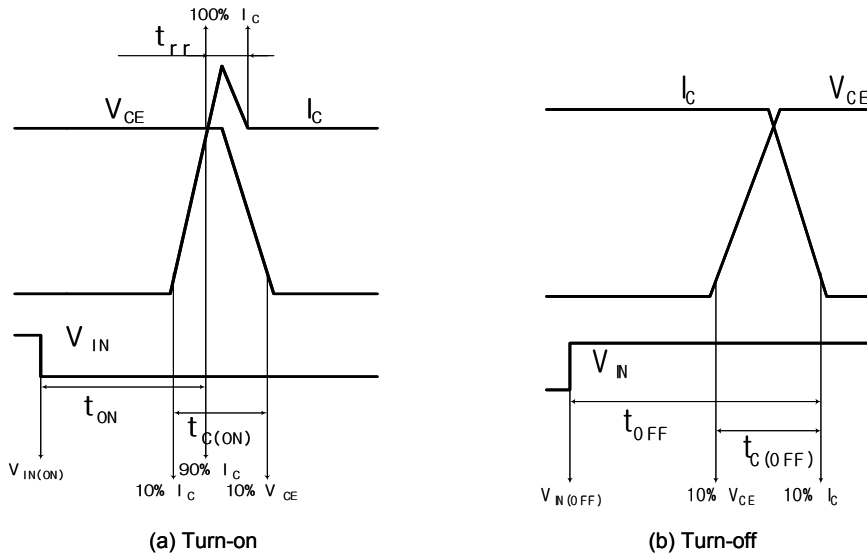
100% $I_C$

$t_{rr}$

$V_{CE}$

$I_C$

$V_{IN}$

$t_{ON}$

$t_{C(ON)}$

$V_{IN(ON)}$

90% $I_C$

10% $I_C$

10% $V_{CE}$

(a) Turn-on

$I_C$

$V_{CE}$

$V_{IN}$

$t_{OFF}$

$t_{C(OFF)}$

$V_{IN(OFF)}$

10% $V_{CE}$

10% $I_C$

(b) Turn-off